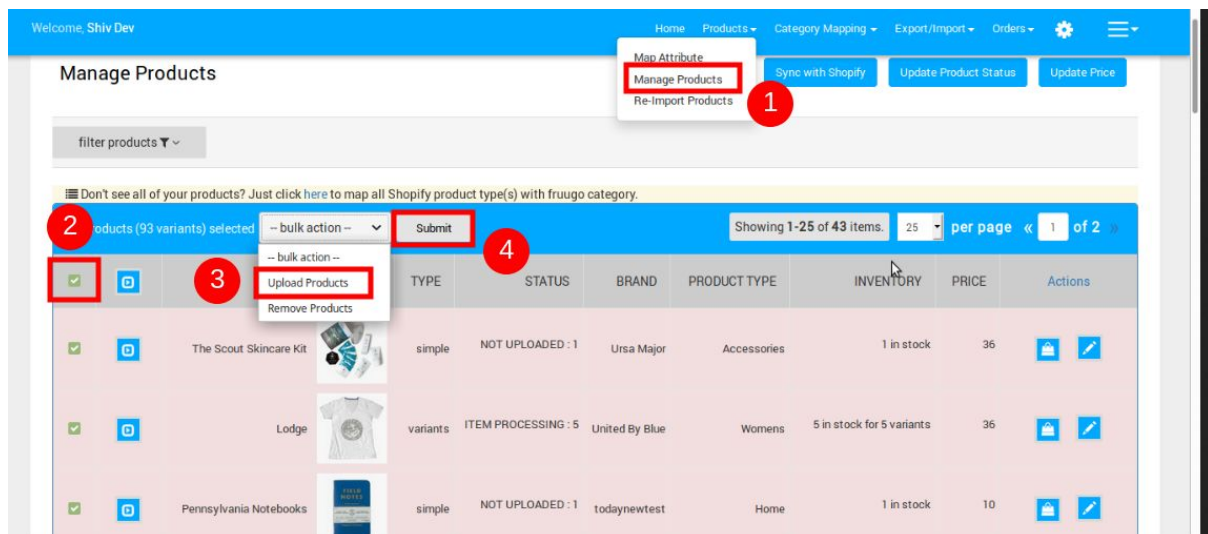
Welcome, Shiv Dev

Home Products Category Mapping Export/Import Orders

Map Attribute
Manage Products
Re-Import Products

1

Manage Products

Sync with Shopify Update Product Status Update Price

filter products

Don't see all of your products? Just click here to map all Shopify product type(s) with fruugo category.

2

roducts (93 variants) selected -- bulk action -- Submit

4

Showing 1-25 of 43 items. 25 per page « 1 of 2 »

-- bulk action --
Upload Products
Remove Products

3

| | | | | TYPE | STATUS | BRAND | PRODUCT TYPE | INVENTORY | PRICE | Actions |
|---|---|---|---|---|---|---|---|---|---|---|
| | | The Scout Skincare Kit | | simple | NOT UPLOADED : 1 | Ursa Major | Accessories | 1 in stock | 36 | |
| | | Lodge | | variants | ITEM PROCESSING : 5 | United By Blue | Womens | 5 in stock for 5 variants | 36 | |
| | | Pennsylvania Notebooks | | simple | NOT UPLOADED : 1 | todaynewtest | Home | 1 in stock | 10 | |